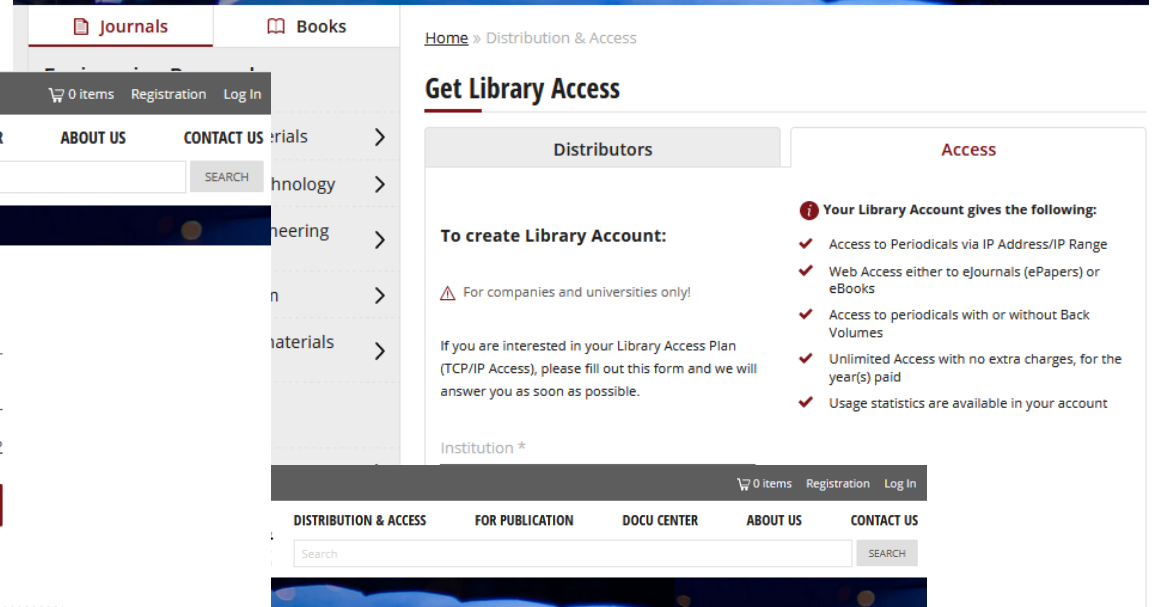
Journals
Books

0 items Registration Log In
R ABOUT US CONTACT US
SEARCH

erials
hnology
neering
n
naterials

Home » Distribution & Access

Get Library Access

Distributors
Access

To create Library Account:

For companies and universities only!

If you are interested in your Library Access Plan (TCP/IP Access), please fill out this form and we will answer you as soon as possible.

Institution *

Your Library Account gives the following:

Access to Periodicals via IP Address/IP Range
Web Access either to eJournals (ePapers) or eBooks
Access to periodicals with or without Back Volumes
Unlimited Access with no extra charges, for the year(s) paid
Usage statistics are available in your account

0 items Registration Log In
DISTRIBUTION & ACCESS FOR PUBLICATION DOCU CENTER ABOUT US CONTACT US
Search
SEARCH